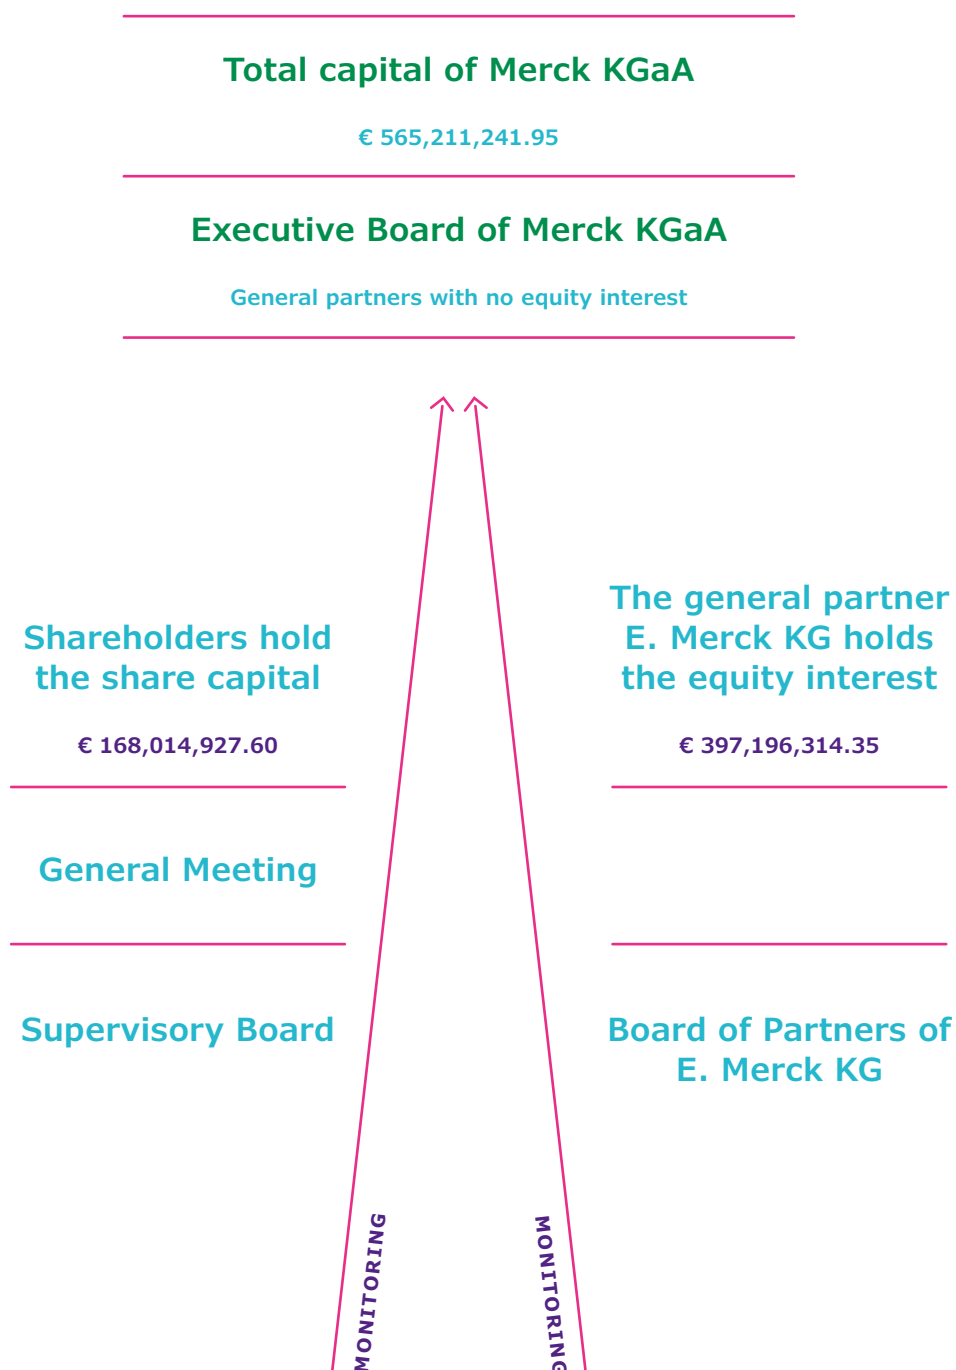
Total capital of Merck KGaA

€ 565,211,241.95

Executive Board of Merck KGaA

General partners with no equity interest

Shareholders hold the share capital

€ 168,014,927.60

General Meeting

Supervisory Board

The general partner E. Merck KG holds the equity interest

€ 397,196,314.35

Board of Partners of E. Merck KG

MONITORING

MONITORING